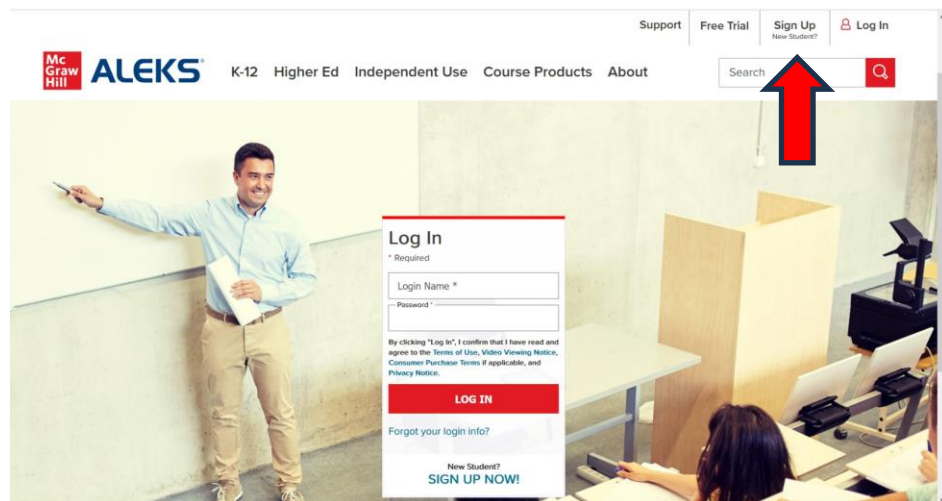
Support Free Trial Sign Up New Student? Log In

Mc Graw Hill ALEKS

K-12 Higher Ed Independent Use Course Products About

Search

Log In

* Required

Login Name *

Password *

By clicking "Log In", I confirm that I have read and agree to the Terms of Use, Video Viewing Notice, Consumer Purchase Terms if applicable, and Privacy Notice.

LOG IN

Forgot your login info?

New Student?

SIGN UP NOW!